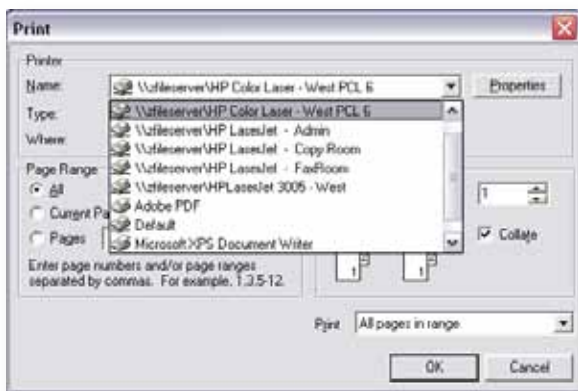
Print

Printer
Name: \\zfileserver\HP Color Laser - West PCL 6
Properties
Type:
Where:
\\zfileserver\HP Color Laser - West PCL 6
\\zfileserver\HP LaserJet - Admin
\\zfileserver\HP LaserJet - Copy Room
\\zfileserver\HP LaserJet - FaxRoom
\\zfileserver\HPLaserJet 3005 - West
Adobe PDF
Default
Microsoft XPS Document Writer

Page Range
All
Current Pa
Pages
Enter page numbers and/or page ranges separated by commas. For example, 1,3,5-12.

1
Collate

Print All pages in range

OK
Cancel